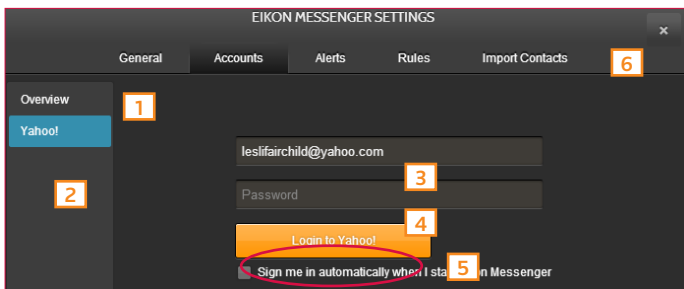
EIKON MESSENGER SETTINGS

×

General
Accounts
Alerts
Rules
Import Contacts

6

Overview

Yahoo!

1

2

leslifairchild@yahoo.com

3

Password

4

Login to Yahoo!

5

Sign me in automatically when I sta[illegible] in Messenger